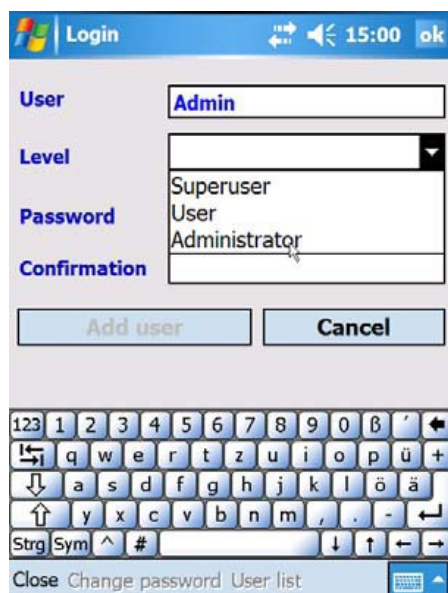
Login 15:00 ok

User Admin

Level

Superuser
User
Administrator

Password

Confirmation

Add user

Cancel

123 1 2 3 4 5 6 7 8 9 0 ß ´
q w e r t z u i o p ü +
a s d f g h j k l ö ä
y x c v b n m , . -
Strg Sym ^ #

Close Change password User list